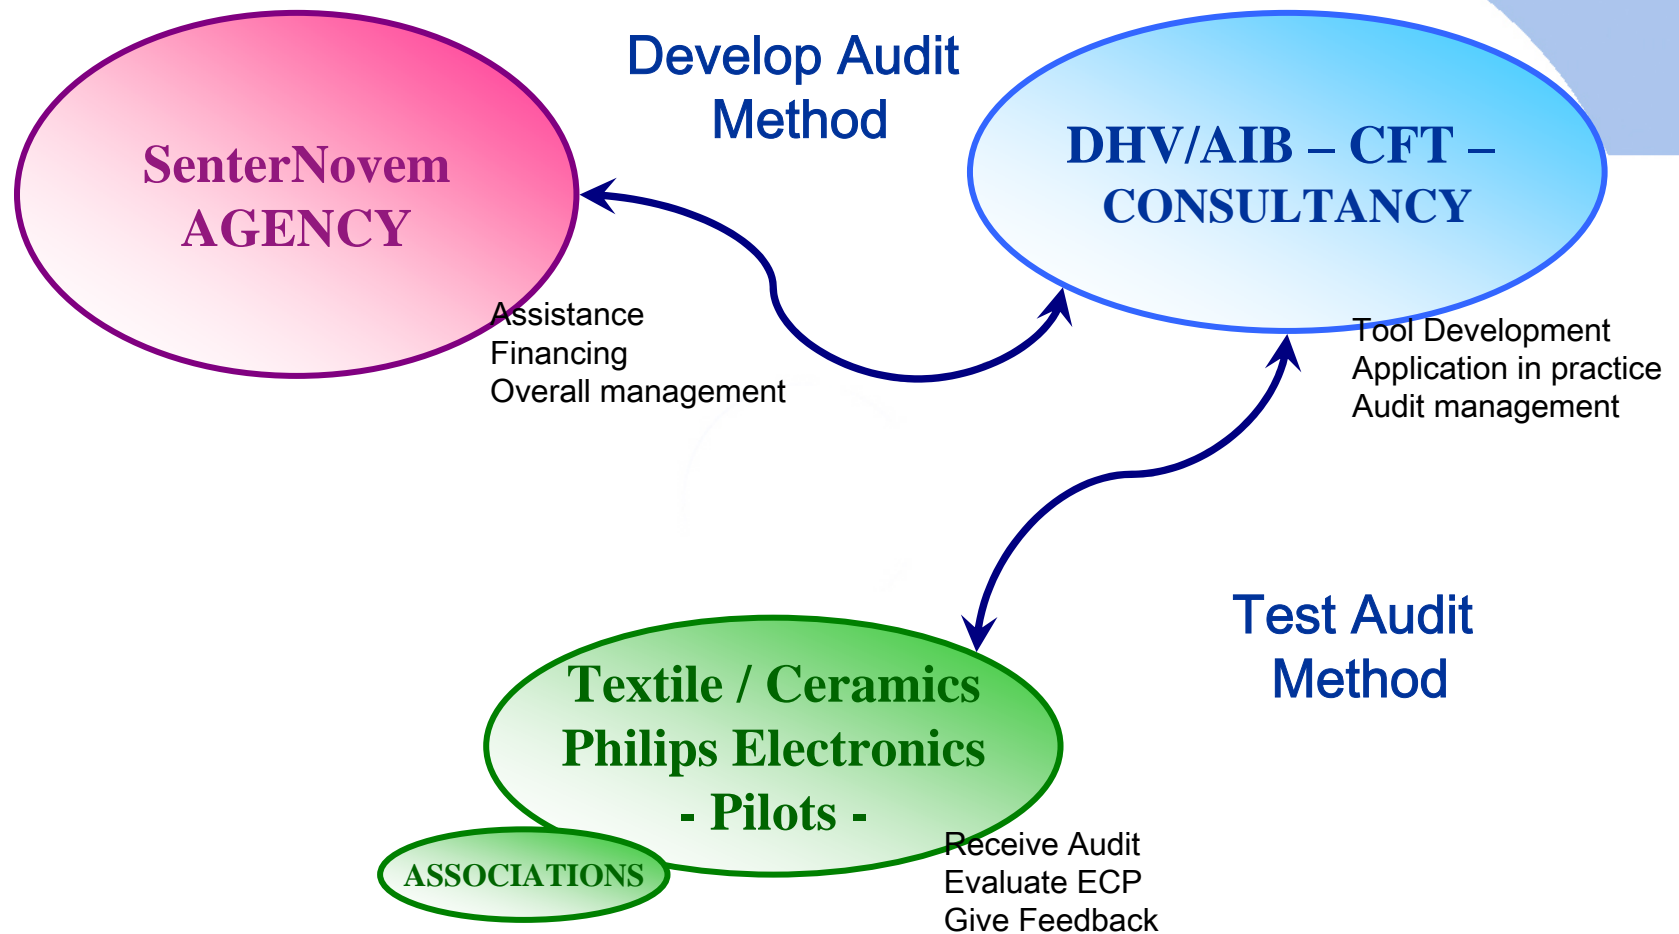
Develop Audit Method

SenterNovem AGENCY

DHV/AIB – CFT – CONSULTANCY

Assistance
Financing
Overall management

Tool Development
Application in practice
Audit management

Test Audit Method

Textile / Ceramics
Philips Electronics
- Pilots -

ASSOCIATIONS

Receive Audit
Evaluate ECP
Give Feedback